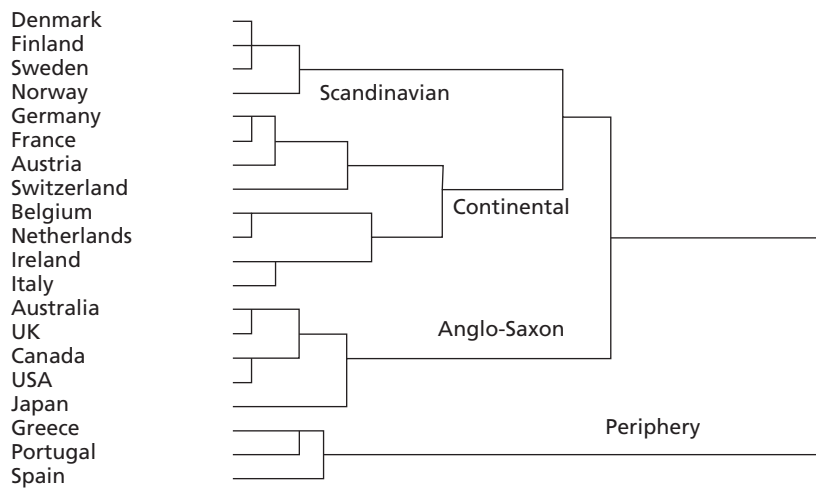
Denmark
Finland
Sweden
Norway
Germany
France
Austria
Switzerland
Belgium
Netherlands
Ireland
Italy
Australia
UK
Canada
USA
Japan
Greece
Portugal
Spain

Scandinavian

Continental

Anglo-Saxon

Periphery